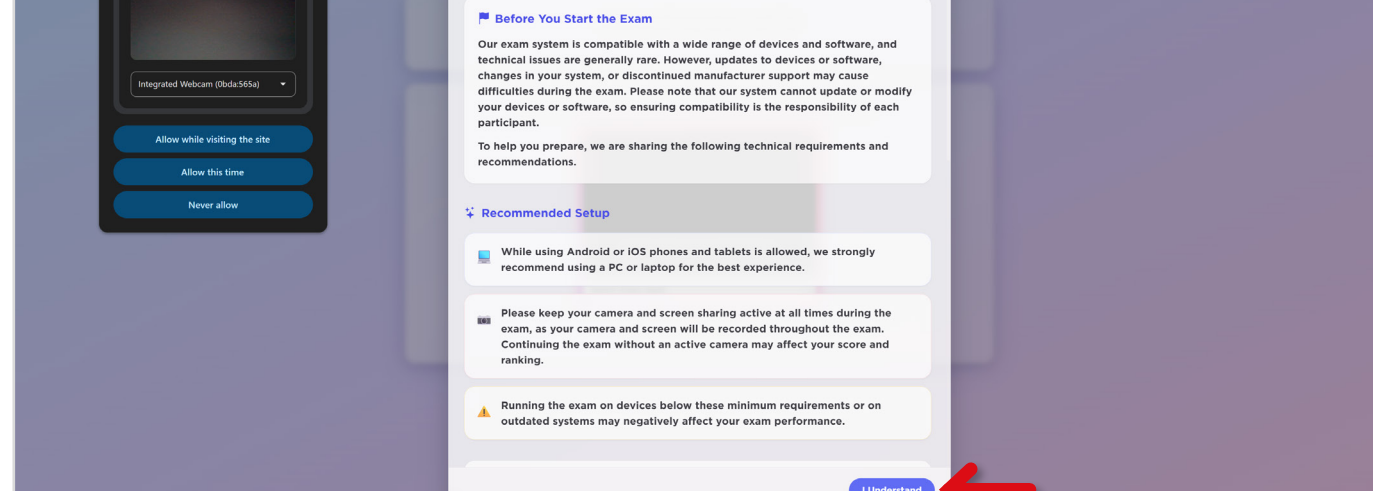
Integrated Webcam (0bda:565a)

Allow while visiting the site

Allow this time

Never allow

Before You Start the Exam

Our exam system is compatible with a wide range of devices and software, and technical issues are generally rare. However, updates to devices or software, changes in your system, or discontinued manufacturer support may cause difficulties during the exam. Please note that our system cannot update or modify your devices or software, so ensuring compatibility is the responsibility of each participant.

To help you prepare, we are sharing the following technical requirements and recommendations.

Recommended Setup

While using Android or iOS phones and tablets is allowed, we strongly recommend using a PC or laptop for the best experience.

Please keep your camera and screen sharing active at all times during the exam, as your camera and screen will be recorded throughout the exam. Continuing the exam without an active camera may affect your score and ranking.

Running the exam on devices below these minimum requirements or on outdated systems may negatively affect your exam performance.

I Understand